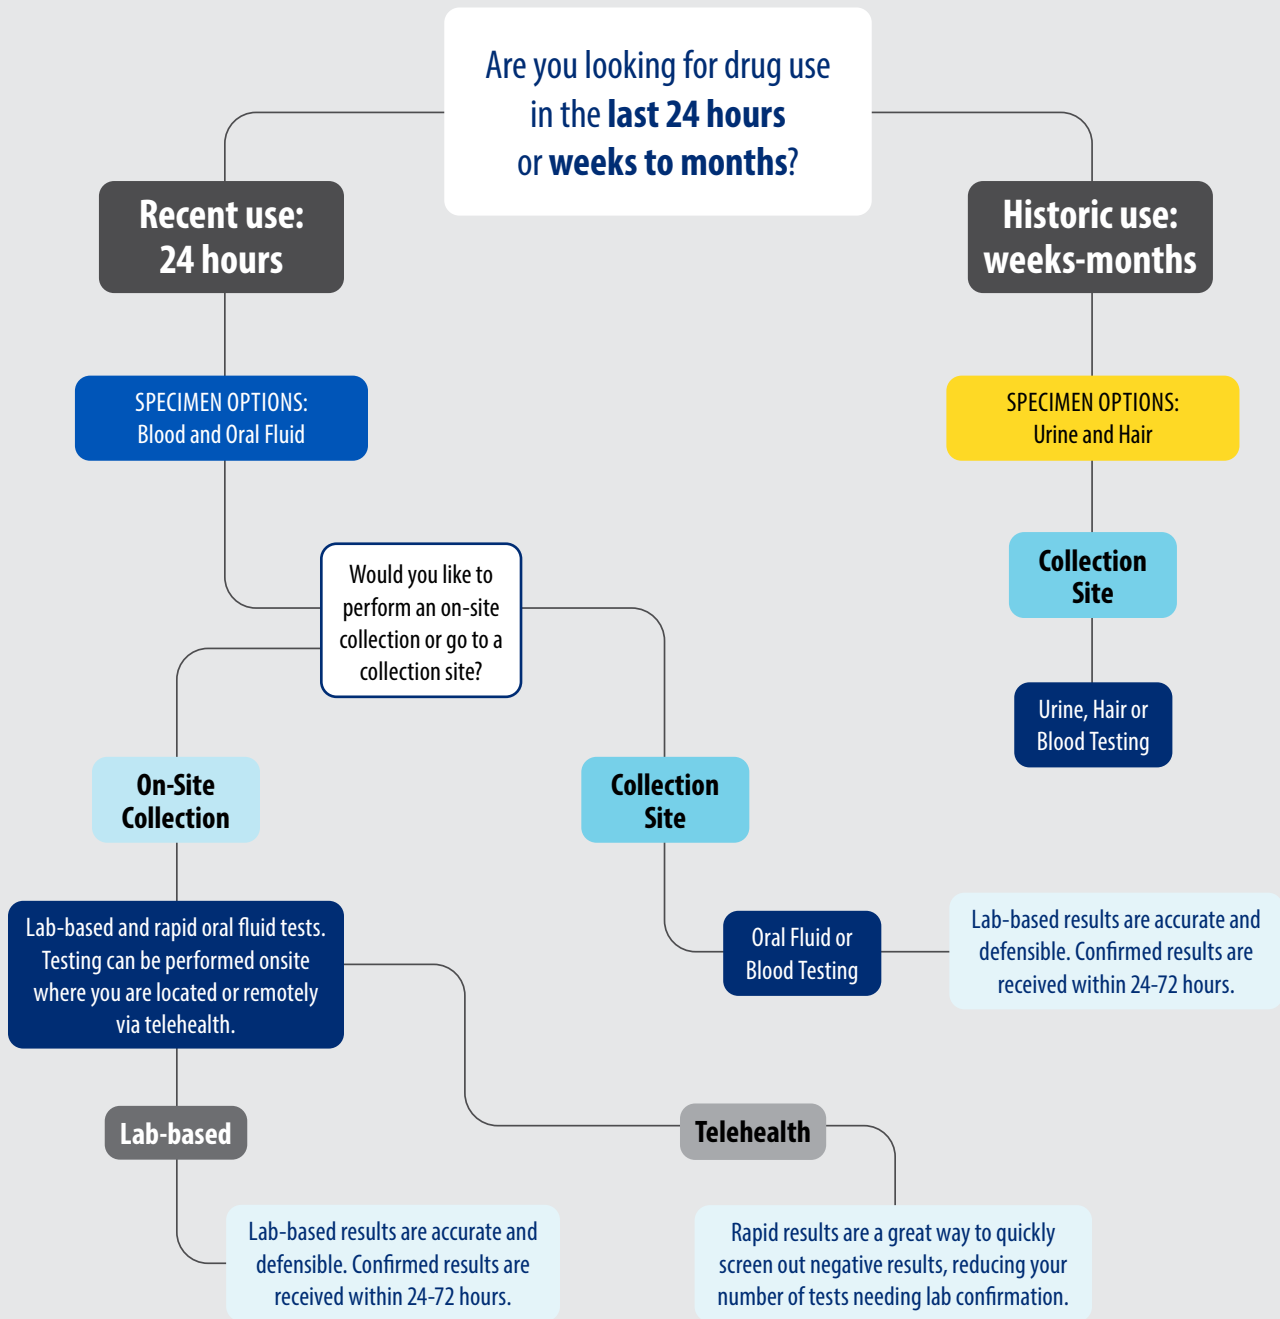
Are you looking for drug use in the **last 24 hours** or **weeks to months**?

Recent use: 24 hours

Historic use: weeks-months

SPECIMEN OPTIONS: Blood and Oral Fluid

SPECIMEN OPTIONS: Urine and Hair

Collection Site

Urine, Hair or Blood Testing

Would you like to perform an on-site collection or go to a collection site?

On-Site Collection

Collection Site

Lab-based and rapid oral fluid tests. Testing can be performed onsite where you are located or remotely via telehealth.

Oral Fluid or Blood Testing

Lab-based results are accurate and defensible. Confirmed results are received within 24-72 hours.

Lab-based

Telehealth

Lab-based results are accurate and defensible. Confirmed results are received within 24-72 hours.

Rapid results are a great way to quickly screen out negative results, reducing your number of tests needing lab confirmation.